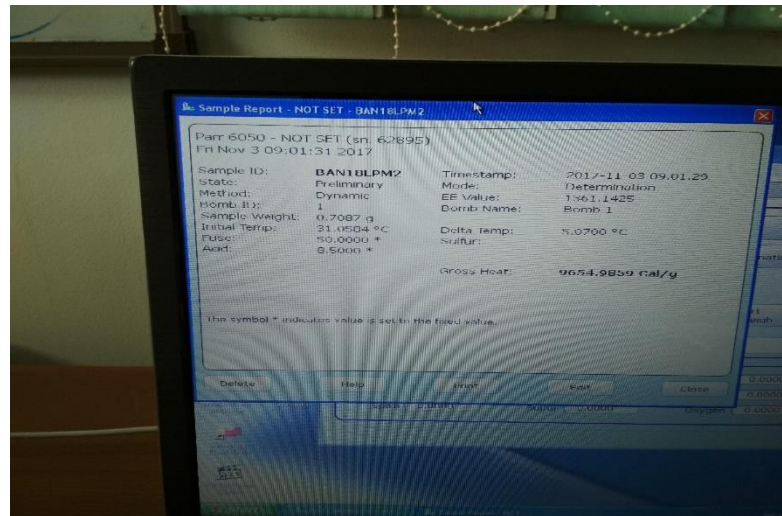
Sample Report - NOT SET - BAN18LPM2

Parr 6050 - NOT SET (sn. 62895)
Fri Nov 3 09:01:31 2017

| | | | |
|---|---|---|---|
| Sample ID: | BAN18LPM2 | Timestamp: | 2017-11-03 09.01.29 |
| State: | Preliminary | Mode: | Determination |
| Method: | Dynamic | EE Value: | 1361.1425 |
| Bomb ID: | 1 | Bomb Name: | Bomb 1 |
| Sample Weight: | 0.7087 g | | |
| Initial Temp: | 31.0504 °C | Delta Temp: | 5.0700 °C |
| Fuse: | 50.0000 * | Sulfur: | |
| Acid: | 8.5000 * | | |
| | | Gross Heat: | 9654.9859 cal/g |

The symbol * indicates value is set to the fixed value.

Delete Help Print Exit Close

0.0000
0.0000
Oxygen 0.0000